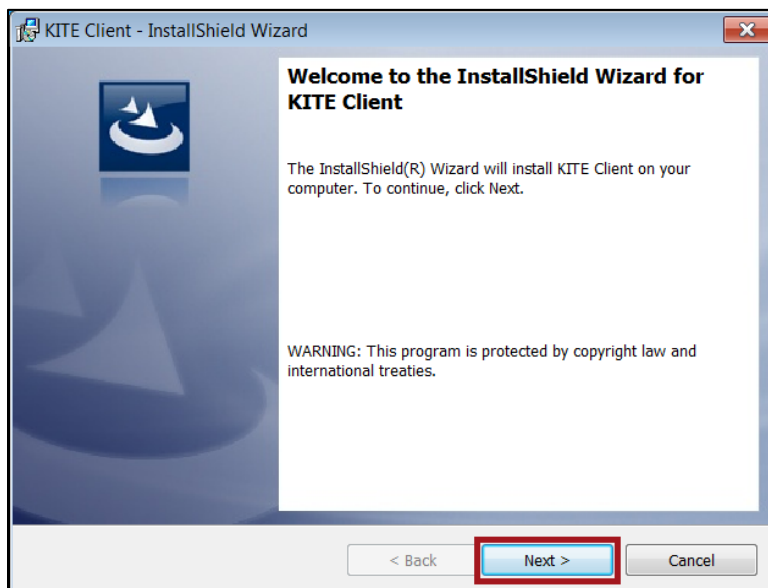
KITE Client - InstallShield Wizard

Welcome to the InstallShield Wizard for KITE Client

The InstallShield(R) Wizard will install KITE Client on your computer. To continue, click Next.

WARNING: This program is protected by copyright law and international treaties.

< Back

Next >

Cancel